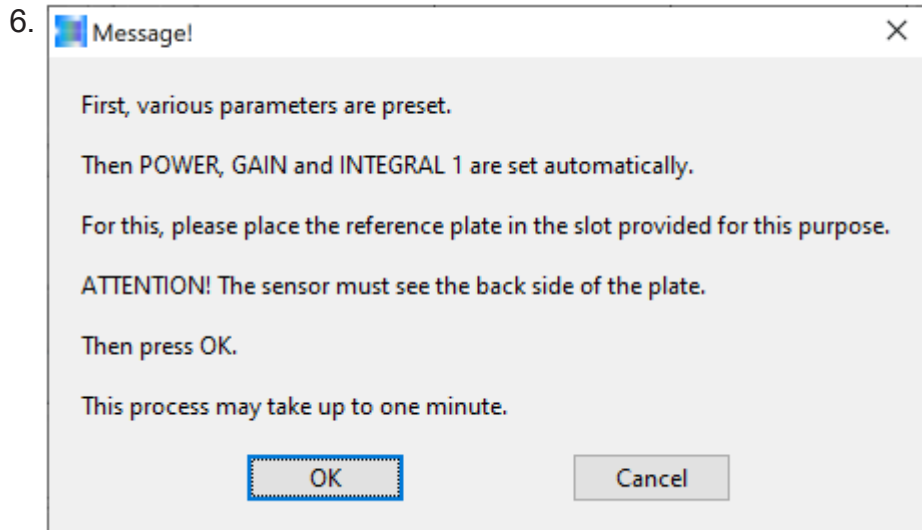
6. Message!

×

First, various parameters are preset.

Then POWER, GAIN and INTEGRAL 1 are set automatically.

For this, please place the reference plate in the slot provided for this purpose.

ATTENTION! The sensor must see the back side of the plate.

Then press OK.

This process may take up to one minute.

OK

Cancel